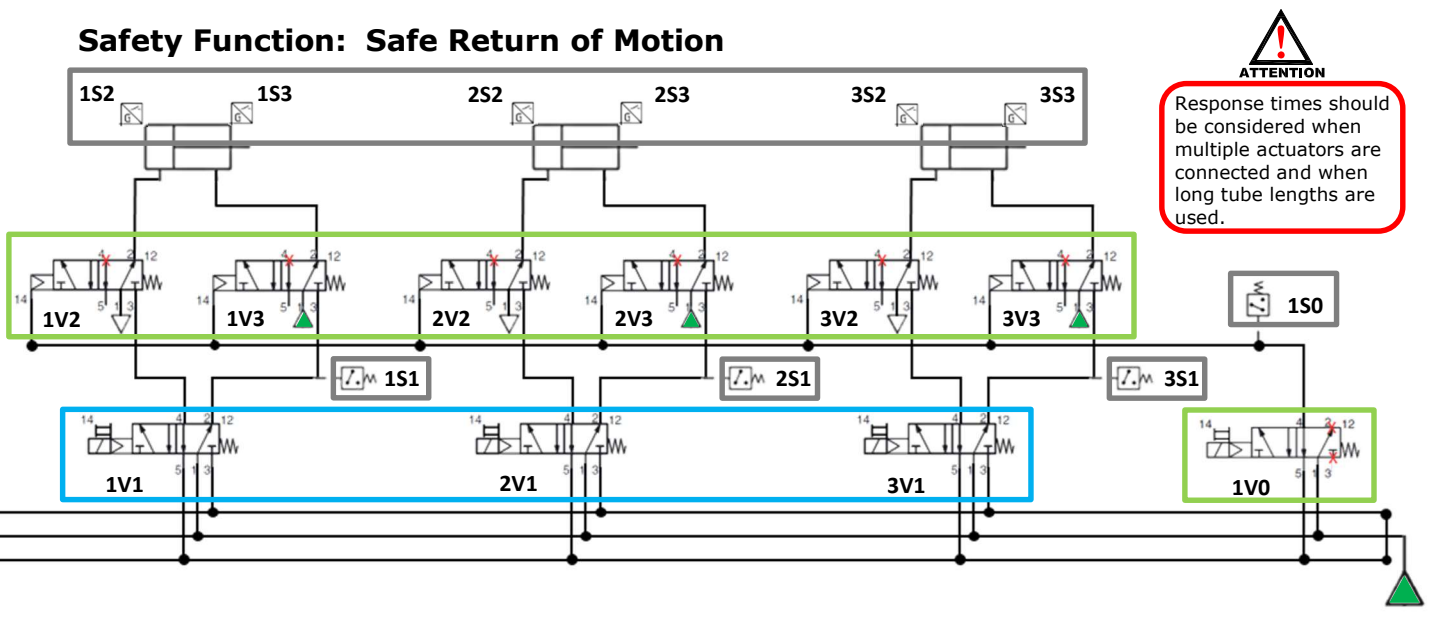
Safety Function: Safe Return of Motion

ATTENTION

Response times should be considered when multiple actuators are connected and when long tube lengths are used.

1S2 G 1S3 G 2S2 G 2S3 G 3S2 G 3S3 G

4 2 12 14 5 1 3 1V2
4 2 12 14 5 1 3 1V3
4 2 12 14 5 1 3 2V2
4 2 12 14 5 1 3 2V3
4 2 12 14 5 1 3 3V2
4 2 12 14 5 1 3 3V3

1S0

1S1 2S1 3S1

14 4 2 12 5 1 3 1V1
14 4 2 12 5 1 3 2V1
14 4 2 12 5 1 3 3V1

14 4 2 12 5 1 3 1V0